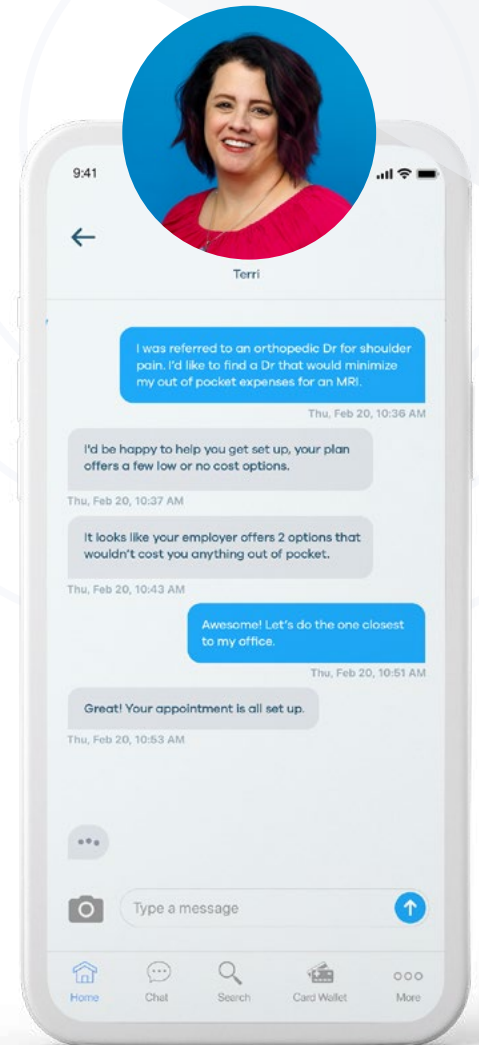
9:41

Terri

I was referred to an orthopedic Dr for shoulder pain. I'd like to find a Dr that would minimize my out of pocket expenses for an MRI.

Thu, Feb 20, 10:36 AM

I'd be happy to help you get set up, your plan offers a few low or no cost options.

Thu, Feb 20, 10:37 AM

It looks like your employer offers 2 options that wouldn't cost you anything out of pocket.

Thu, Feb 20, 10:43 AM

Awesome! Let's do the one closest to my office.

Thu, Feb 20, 10:51 AM

Great! Your appointment is all set up.

Thu, Feb 20, 10:53 AM

Type a message

Home
Chat
Search
Card Wallet
More